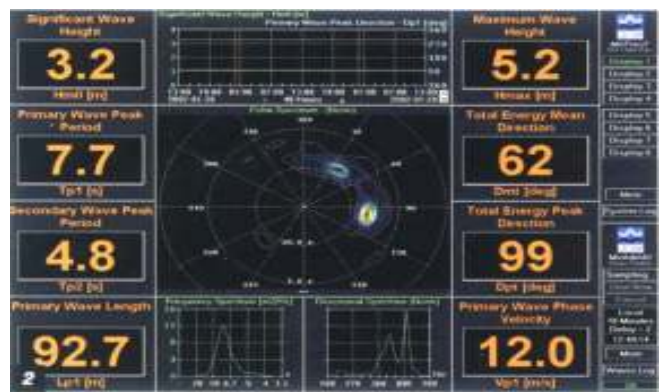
Significant Wave Height

3.2

Hm0 [m]

Primary Wave Peak Period

7.7

Tp1 [s]

Secondary Wave Peak Period

4.8

Tp2 [s]

Primary Wave Length

92.7

Lp1 [m]

Significant Wave Height - Hm0 [m]
Primary Wave Peak Direction - Dp1 [deg]

Polar Spectrum (Slots)

Frequency Spectrum [m2/Hz]

Directional Spectrum (Slots)

Maximum Wave Height

5.2

Hmax [m]

Total Energy Mean Direction

62

Dmt [deg]

Total Energy Peak Direction

99

Dpt [deg]

Primary Wave Phase Velocity

12.0

Vp1 [m/s]

Display 1
Display 2
Display 3
Display 4
Display 5
Display 6
Display 7
Display 8

More

Sampling

Local
20 Minutes

More

2